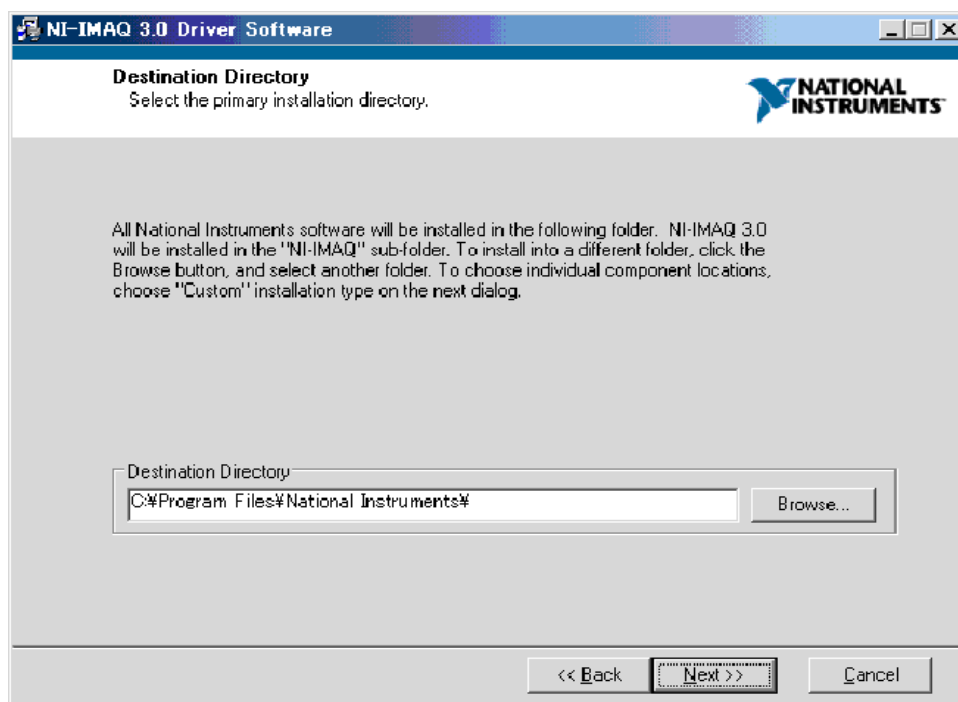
NI-IMAQ 3.0 Driver Software

Destination Directory
Select the primary installation directory.

NATIONAL INSTRUMENTS

All National Instruments software will be installed in the following folder. NI-IMAQ 3.0 will be installed in the "NI-IMAQ" sub-folder. To install into a different folder, click the Browse button, and select another folder. To choose individual component locations, choose "Custom" installation type on the next dialog.

Destination Directory
C:¥Program Files¥National Instruments¥
Browse...

<< Back
Next >>
Cancel